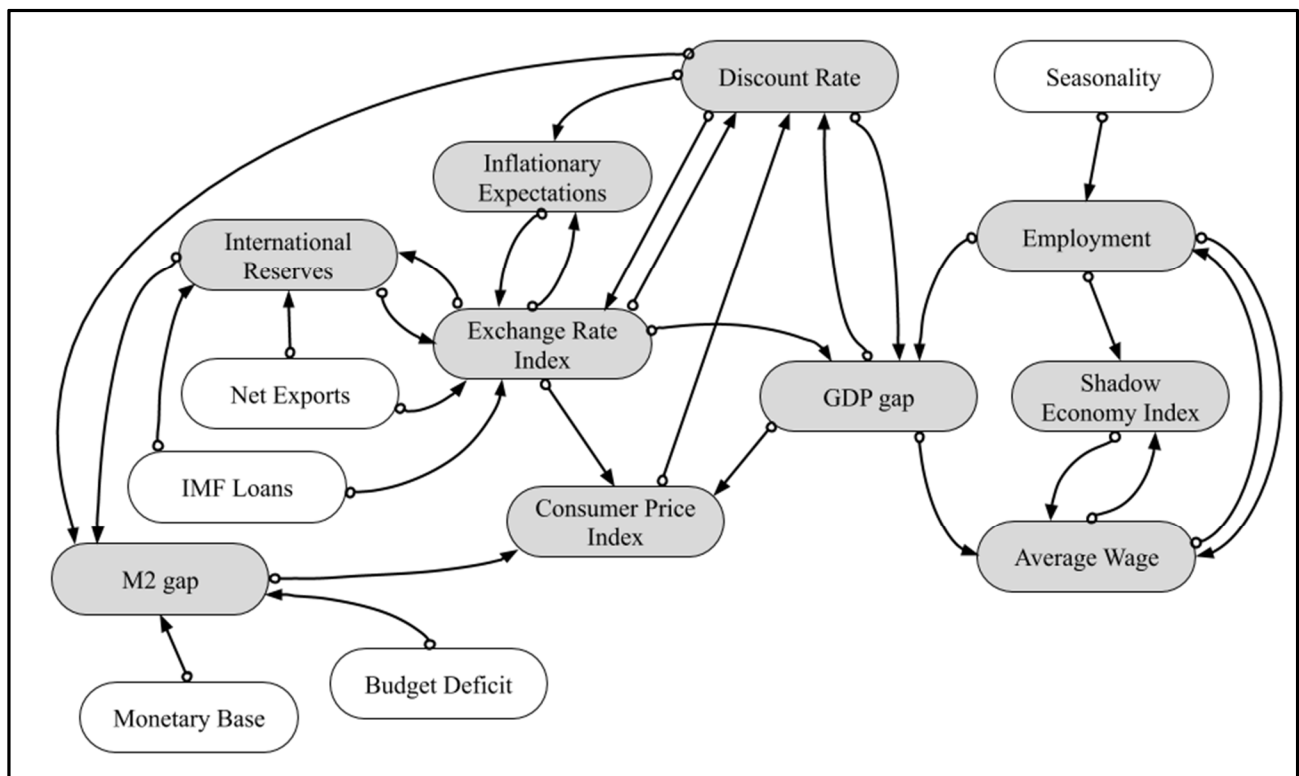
Discount Rate

Seasonality

Inflationary Expectations

International Reserves

Employment

Exchange Rate Index

Net Exports

GDP gap

Shadow Economy Index

IMF Loans

Consumer Price Index

M2 gap

Average Wage

Budget Deficit

Monetary Base